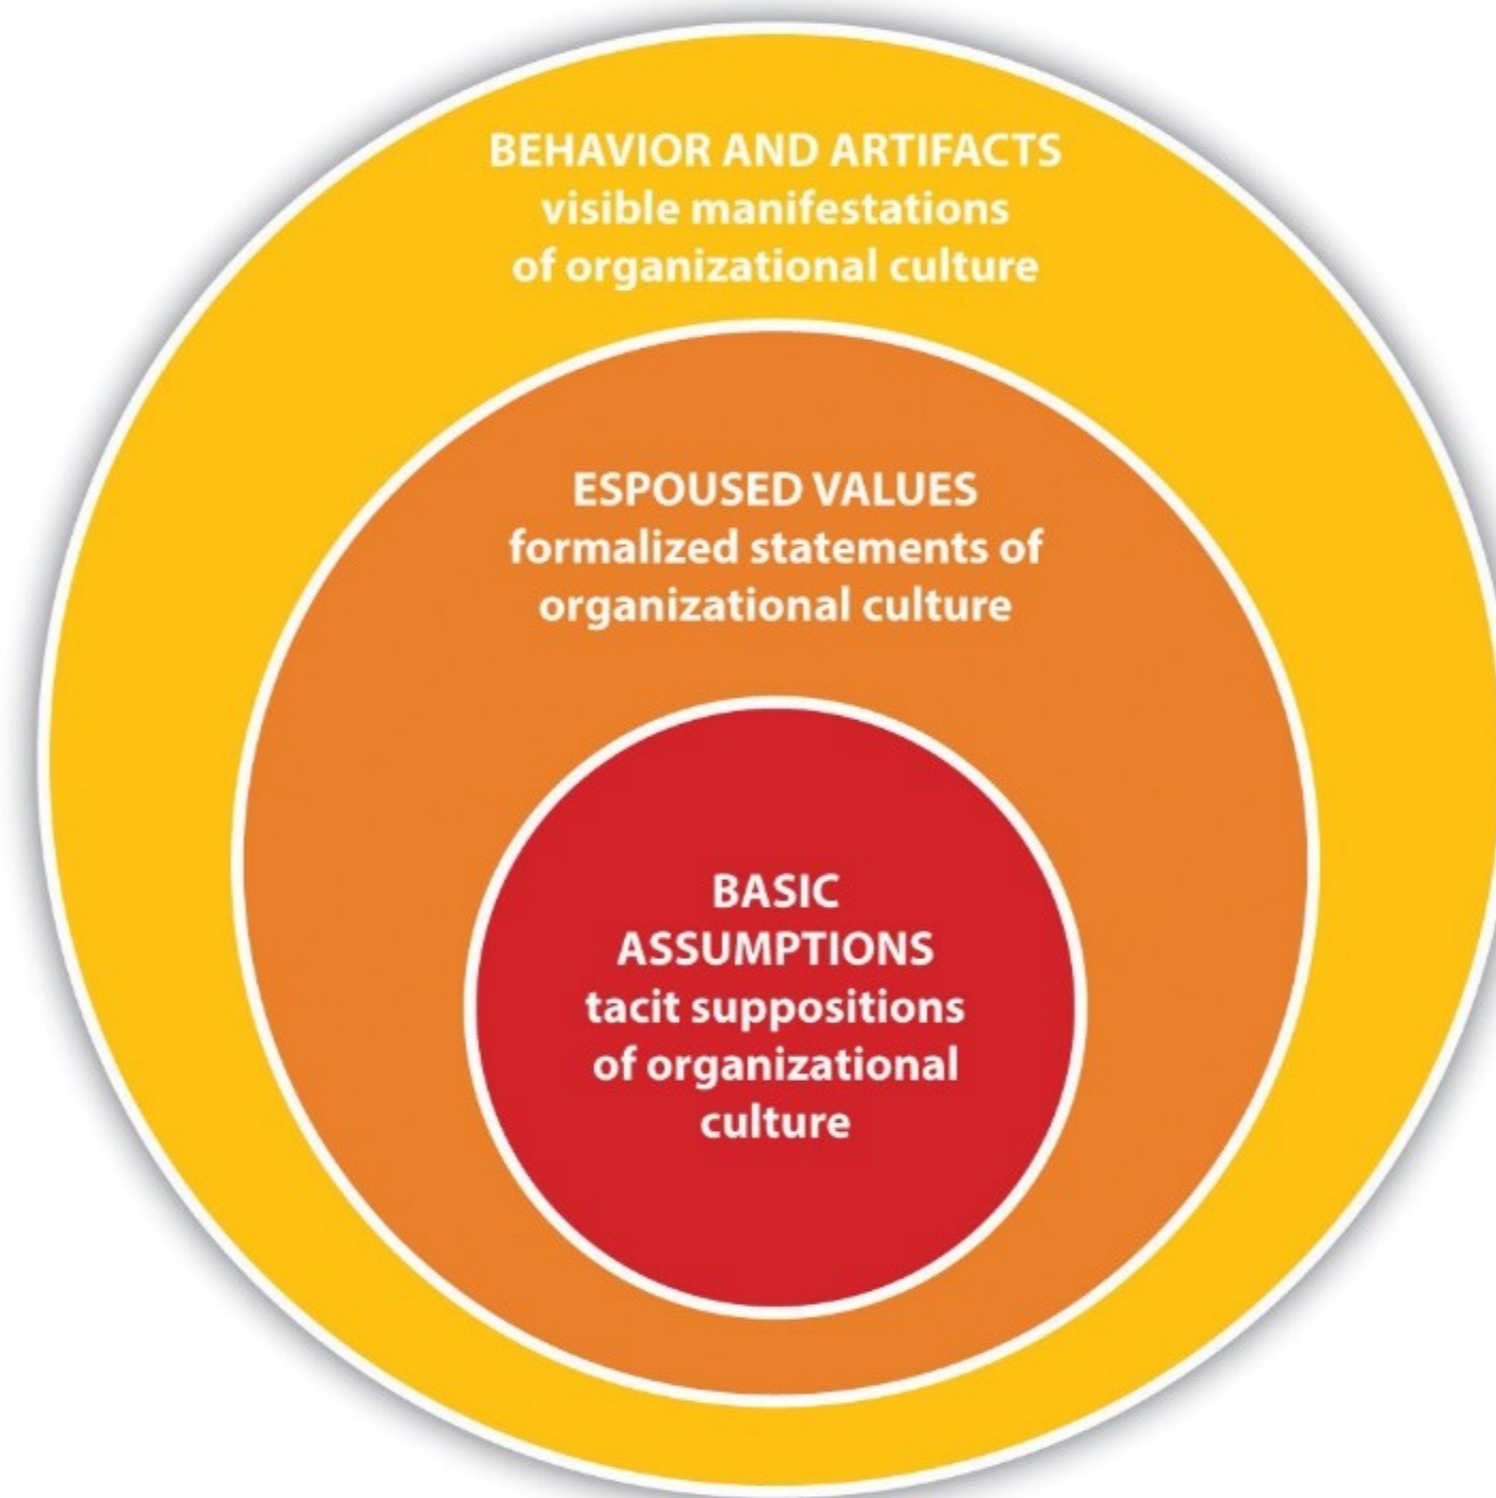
BEHAVIOR AND ARTIFACTS
visible manifestations of organizational culture

ESPOUSED VALUES
formalized statements of organizational culture

BASIC ASSUMPTIONS
tacit suppositions of organizational culture